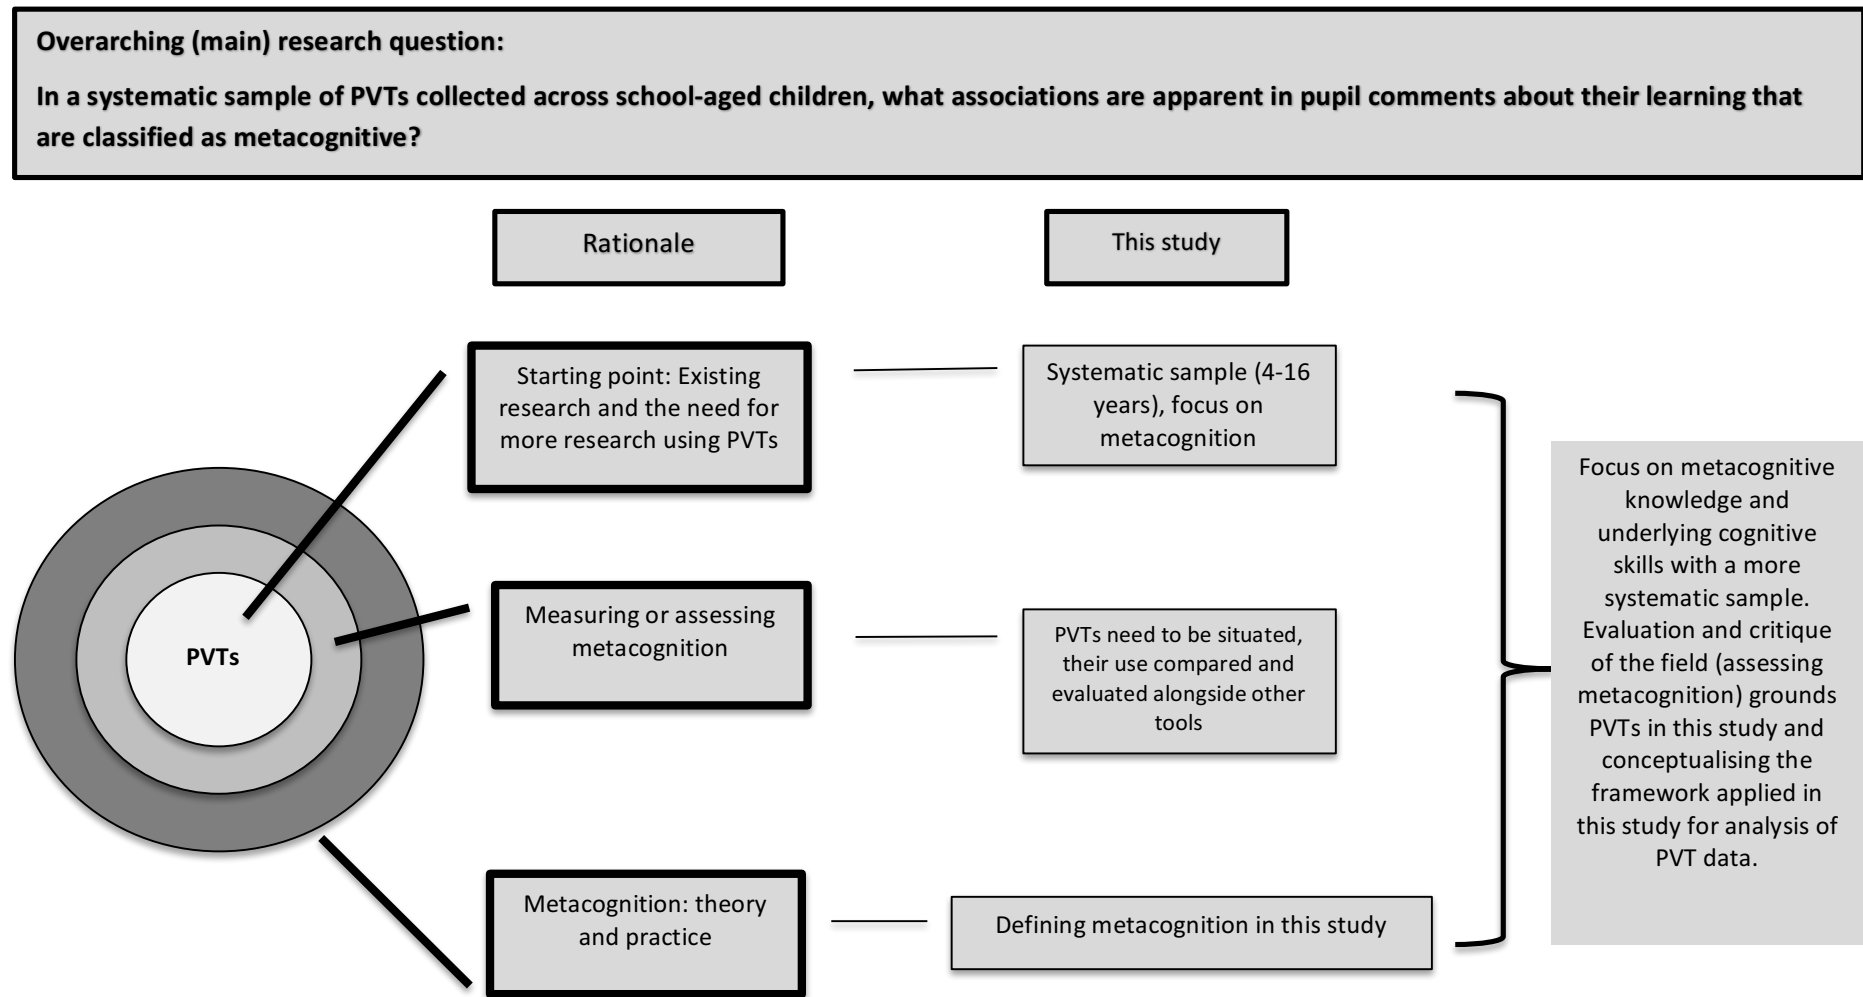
Overarching (main) research question:

In a systematic sample of PVTs collected across school-aged children, what associations are apparent in pupil comments about their learning that are classified as metacognitive?

Rationale

This study

Starting point: Existing research and the need for more research using PVTs

Systematic sample (4-16 years), focus on metacognition

PVTs

Measuring or assessing metacognition

PVTs need to be situated, their use compared and evaluated alongside other tools

Focus on metacognitive knowledge and underlying cognitive skills with a more systematic sample. Evaluation and critique of the field (assessing metacognition) grounds PVTs in this study and conceptualising the framework applied in this study for analysis of PVT data.

Metacognition: theory and practice

Defining metacognition in this study